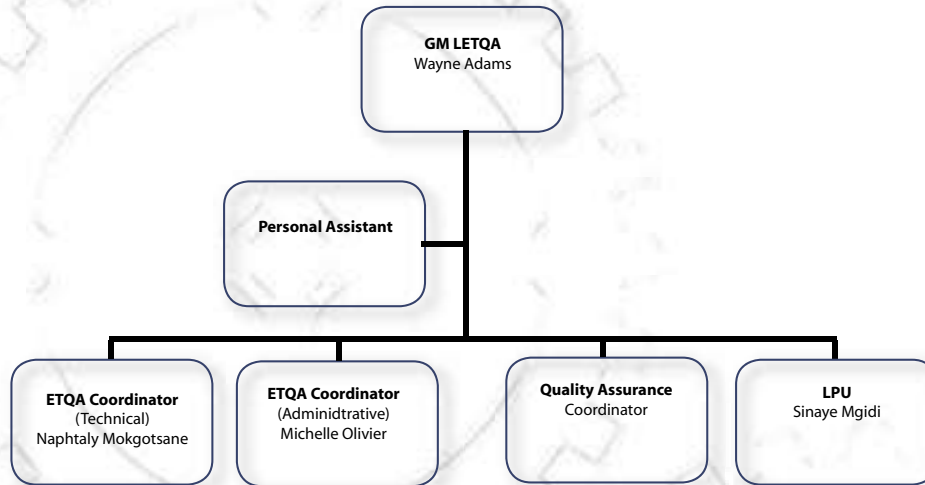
**GM LETQA**
Wayne Adams

**Personal Assistant**

**ETQA Coordinator**
(Technical)
Naphtaly Mokgotsane

**ETQA Coordinator**
(Adminidtrative)
Michelle Olivier

**Quality Assurance**
Coordinator

**LPU**
Sinaye Mgidi